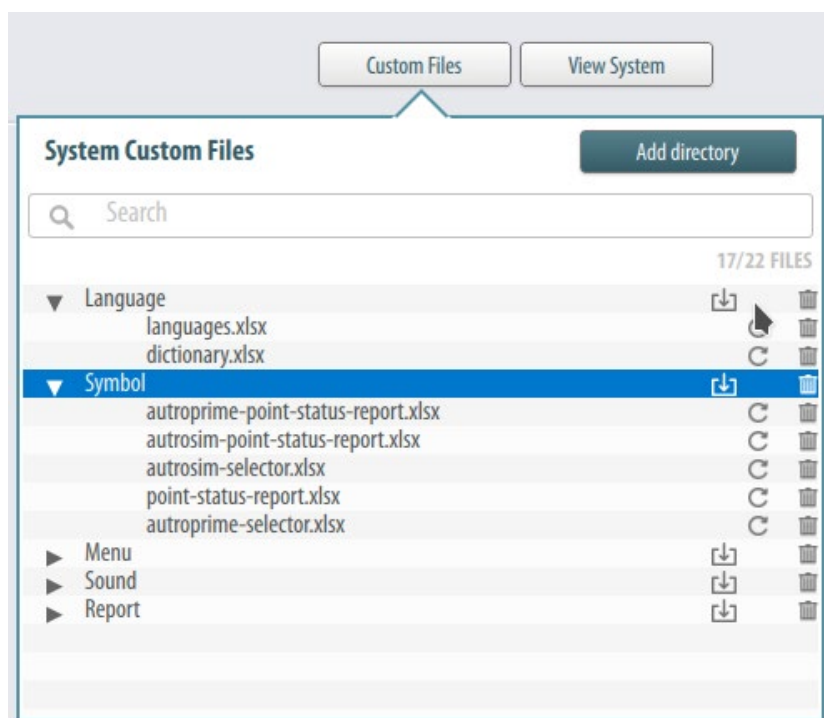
Custom Files
View System

System Custom Files
Add directory

Search

17/22 FILES

Language
languages.xlsx
dictionary.xlsx
Symbol
autroprime-point-status-report.xlsx
autrosim-point-status-report.xlsx
autrosim-selector.xlsx
point-status-report.xlsx
autroprime-selector.xlsx
Menu
Sound
Report